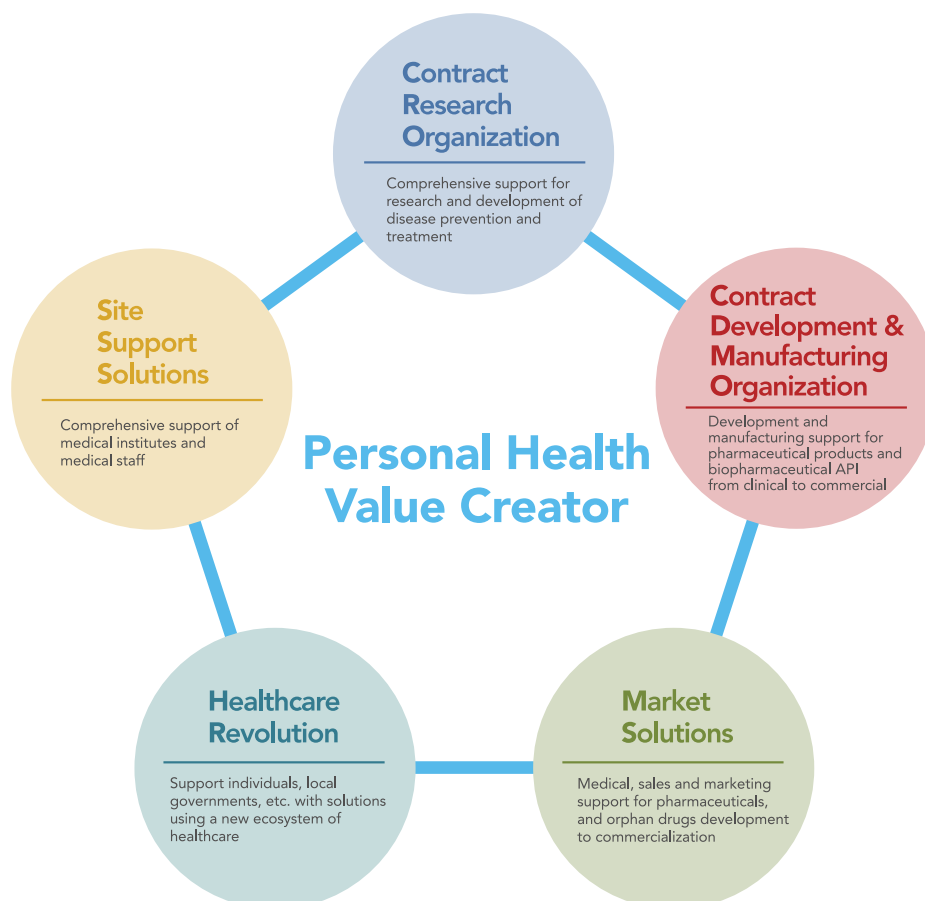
Contract Research Organization

Comprehensive support for research and development of disease prevention and treatment

Site Support Solutions

Comprehensive support of medical institutes and medical staff

Personal Health Value Creator

Contract Development & Manufacturing Organization

Development and manufacturing support for pharmaceutical products and biopharmaceutical API from clinical to commercial

Healthcare Revolution

Support individuals, local governments, etc. with solutions using a new ecosystem of healthcare

Market Solutions

Medical, sales and marketing support for pharmaceuticals, and orphan drugs development to commercialization